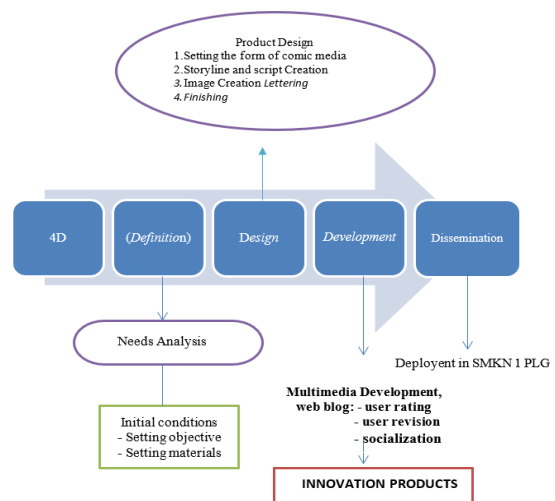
Product Design
1. Setting the form of comic media
2. Storyline and script Creation
3. Image Creation Lettering
4. Finishing

4D

(Definition)

Design

Development

Dissemination

Needs Analysis

Deployent in SMKN 1 PLG

Multimedia Development, web blog: - user rating
- user revision
- socialization

Initial conditions
- Setting objective
- Setting materials

INNOVATION PRODUCTS